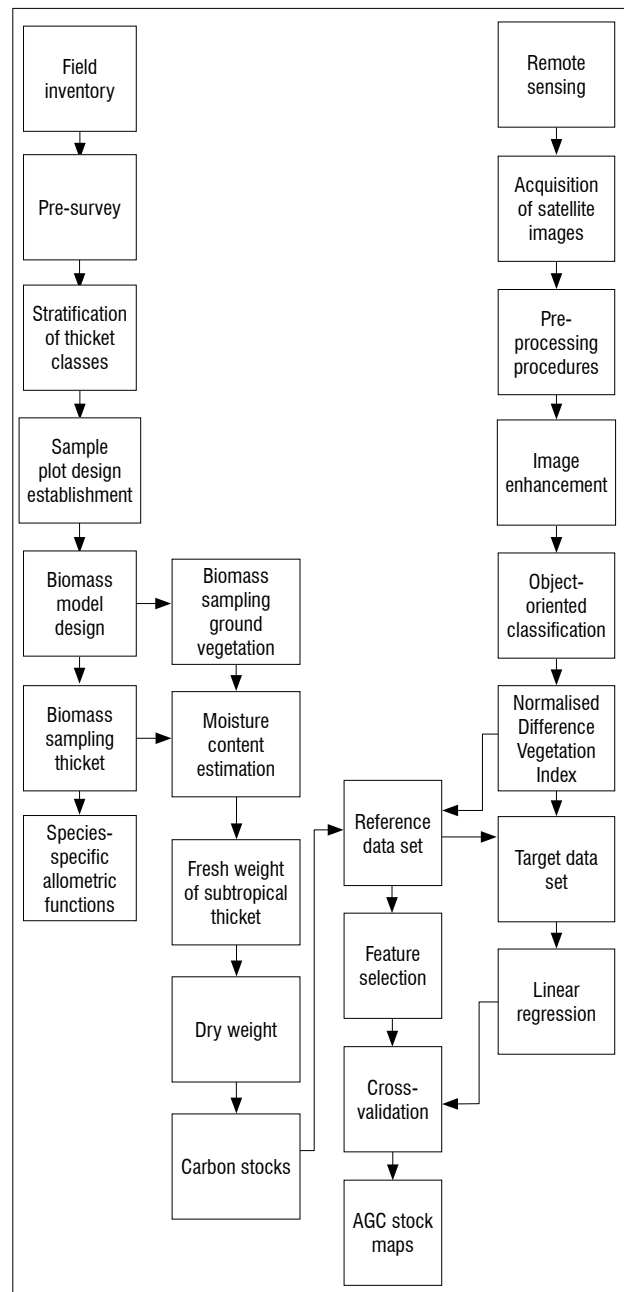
Field inventory

Pre-survey

Stratification of thicket classes

Sample plot design establishment

Biomass model design

Biomass sampling ground vegetation

Biomass sampling thicket

Moisture content estimation

Species-specific allometric functions

Fresh weight of subtropical thicket

Dry weight

Carbon stocks

Remote sensing

Acquisition of satellite images

Pre-processing procedures

Image enhancement

Object-oriented classification

Normalised Difference Vegetation Index

Reference data set

Target data set

Feature selection

Linear regression

Cross-validation

AGC stock maps